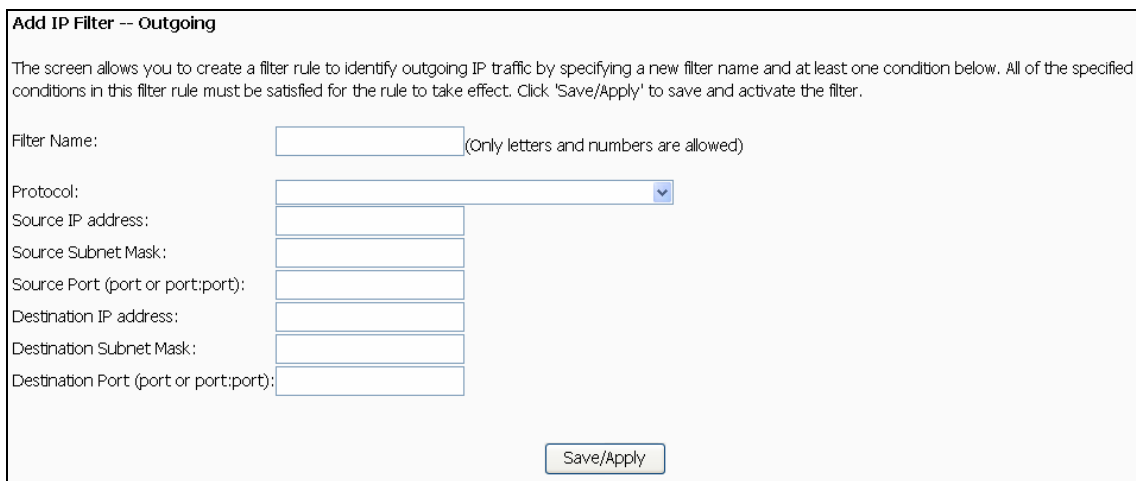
Add IP Filter -- Outgoing

The screen allows you to create a filter rule to identify outgoing IP traffic by specifying a new filter name and at least one condition below. All of the specified conditions in this filter rule must be satisfied for the rule to take effect. Click 'Save/Apply' to save and activate the filter.

Filter Name: (Only letters and numbers are allowed)

Protocol:
Source IP address:
Source Subnet Mask:
Source Port (port or port:port):
Destination IP address:
Destination Subnet Mask:
Destination Port (port or port:port):

Save/Apply